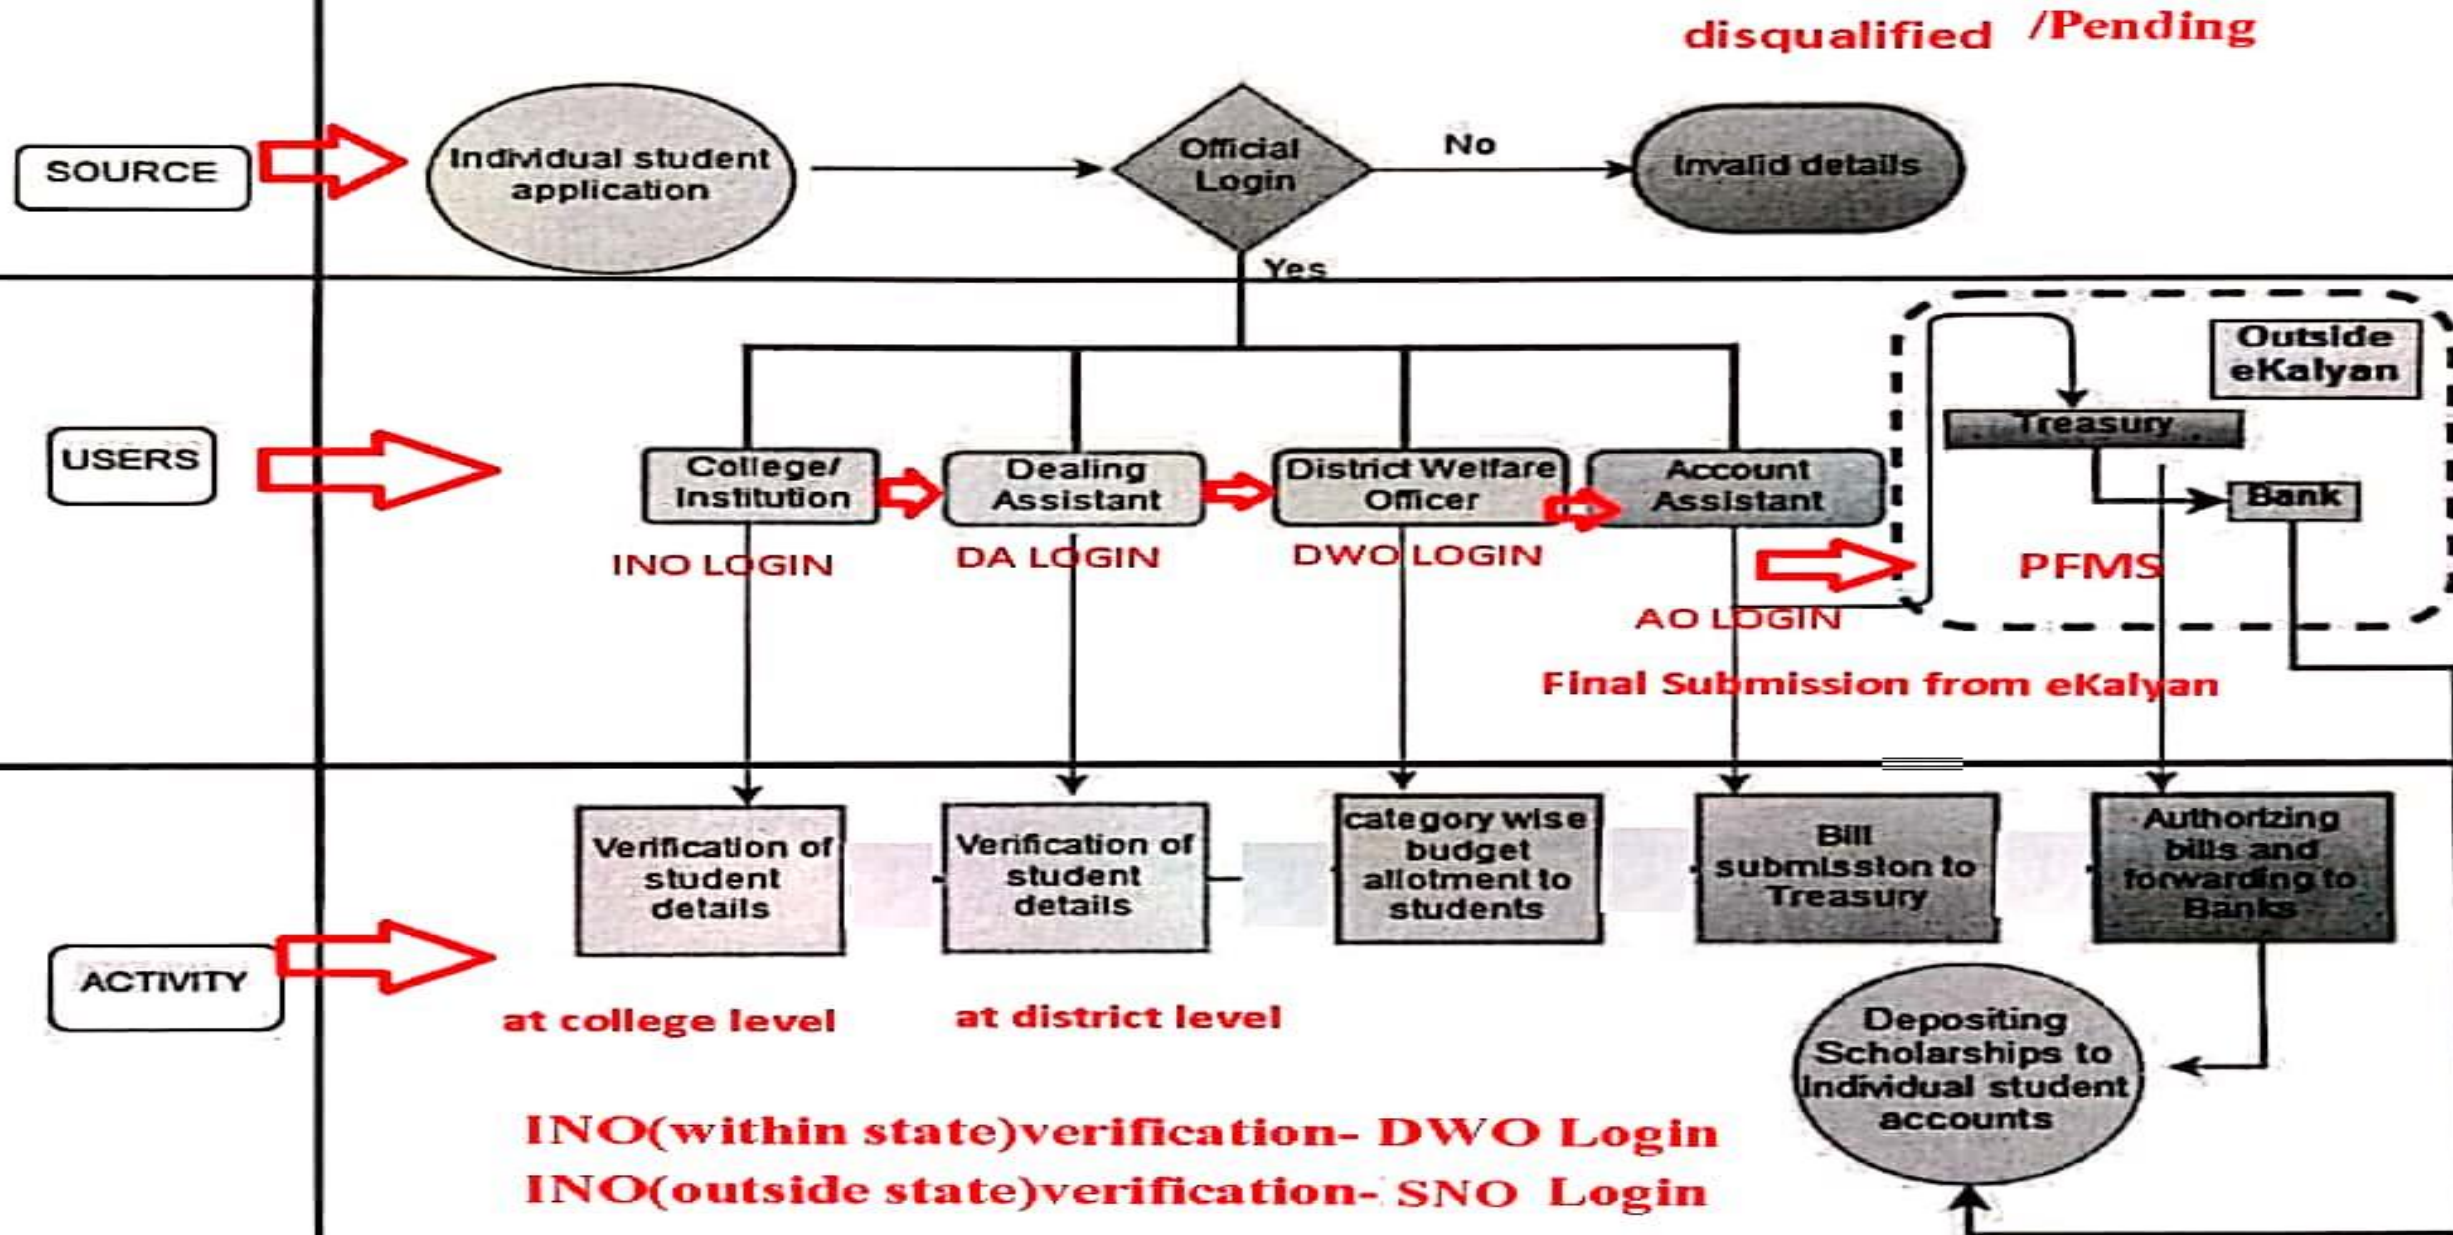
disqualified /Pending

SOURCE

Individual student application

Official Login

No

Invalid details

Yes

USERS

Outside eKalyan

Treasury

Bank

College/ Institution

Dealing Assistant

District Welfare Officer

Account Assistant

INO LOGIN

DA LOGIN

DWO LOGIN

PFMS

AO LOGIN

Final Submission from eKalyan

ACTIVITY

Verification of student details

Verification of student details

category wise budget allotment to students

Bill submission to Treasury

Authorizing bills and forwarding to Banks

at college level

at district level

Depositing Scholarships to Individual student accounts

INO(within state)verification- DWO Login

INO(outside state)verification- SNO Login